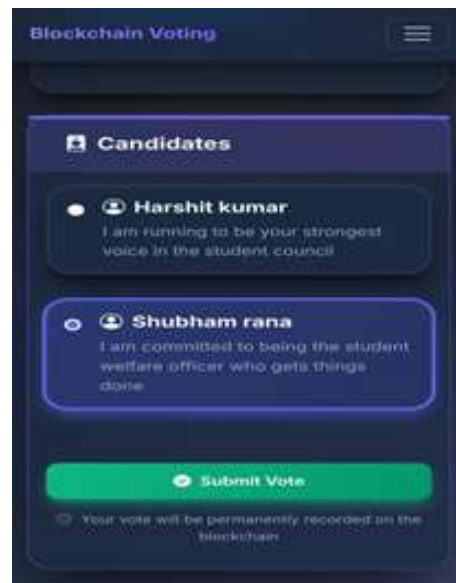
Blockchain Voting

Candidates

Harshit kumar
I am running to be your strongest voice in the student council

Shubham rana
I am committed to being the student welfare officer who gets things done

Submit Vote

Your vote will be permanently recorded on the blockchain